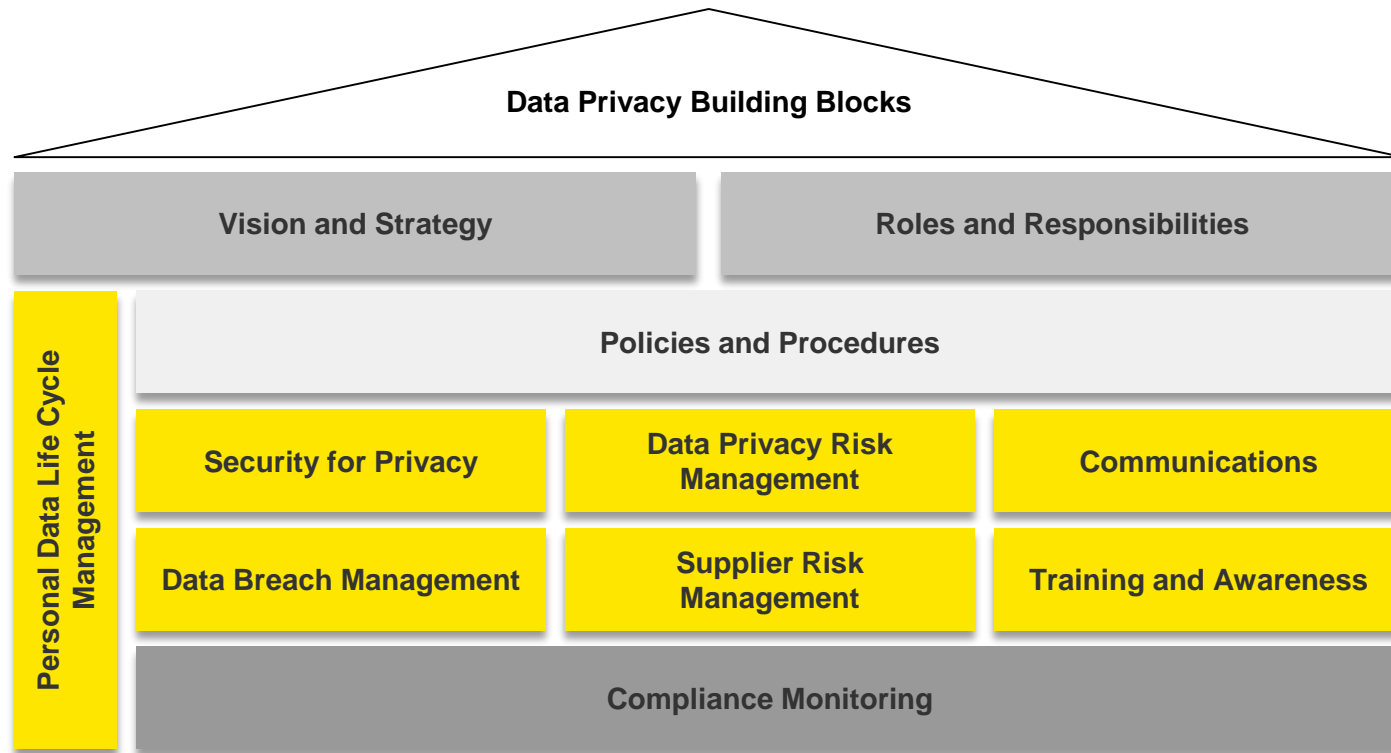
Data Privacy Building Blocks

Vision and Strategy

Roles and Responsibilities

Personal Data Life Cycle Management

Policies and Procedures

Security for Privacy

Data Privacy Risk Management

Communications

Data Breach Management

Supplier Risk Management

Training and Awareness

Compliance Monitoring